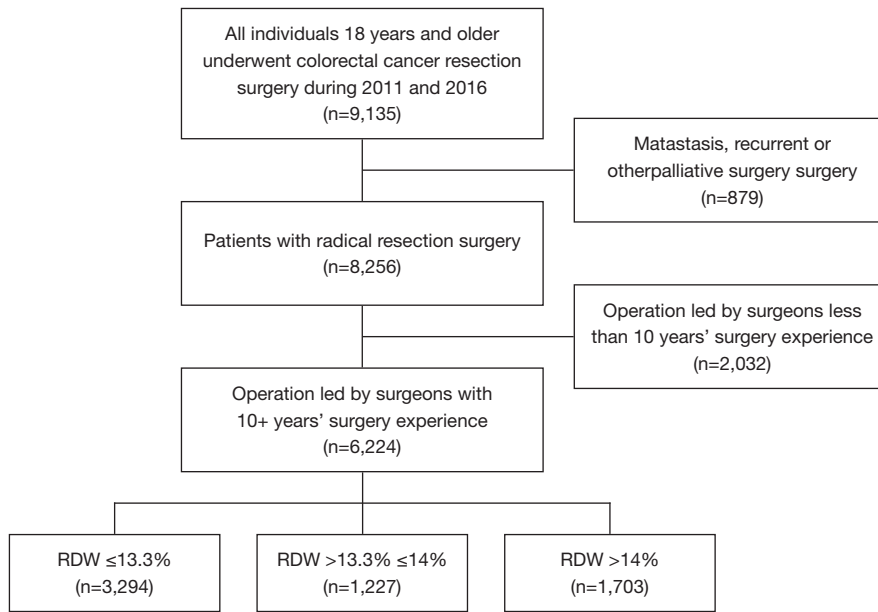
All individuals 18 years and older underwent colorectal cancer resection surgery during 2011 and 2016 (n=9,135)

Matastasis, recurrent or otherpalliative surgery surgery (n=879)

Patients with radical resection surgery (n=8,256)

Operation led by surgeons less than 10 years' surgery experience (n=2,032)

Operation led by surgeons with 10+ years' surgery experience (n=6,224)

RDW ≤13.3% (n=3,294)

RDW >13.3% ≤14% (n=1,227)

RDW >14% (n=1,703)